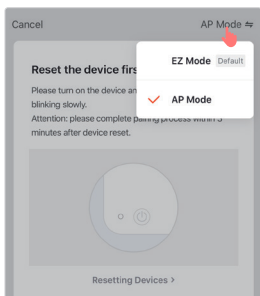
Cancel

AP Mode ⇆

EZ Mode Default

✓ AP Mode

Reset the device firs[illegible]

Please turn on the device an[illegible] blinking slowly.
Attention: please complete p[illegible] process within 3 minutes after device reset.

Resetting Devices >